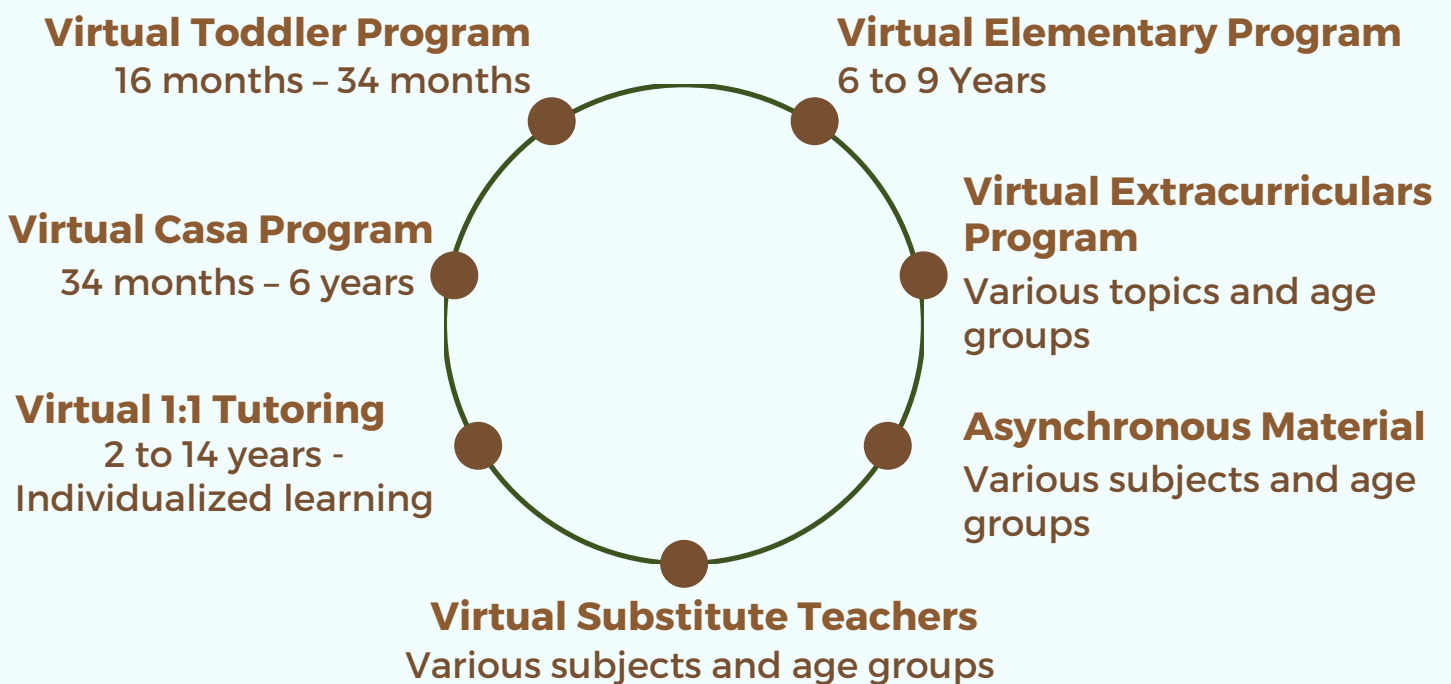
Virtual Toddler Program
16 months – 34 months

Virtual Elementary Program
6 to 9 Years

Virtual Casa Program
34 months – 6 years

Virtual Extracurriculars Program
Various topics and age groups

Virtual 1:1 Tutoring
2 to 14 years - Individualized learning

Asynchronous Material
Various subjects and age groups

Virtual Substitute Teachers
Various subjects and age groups